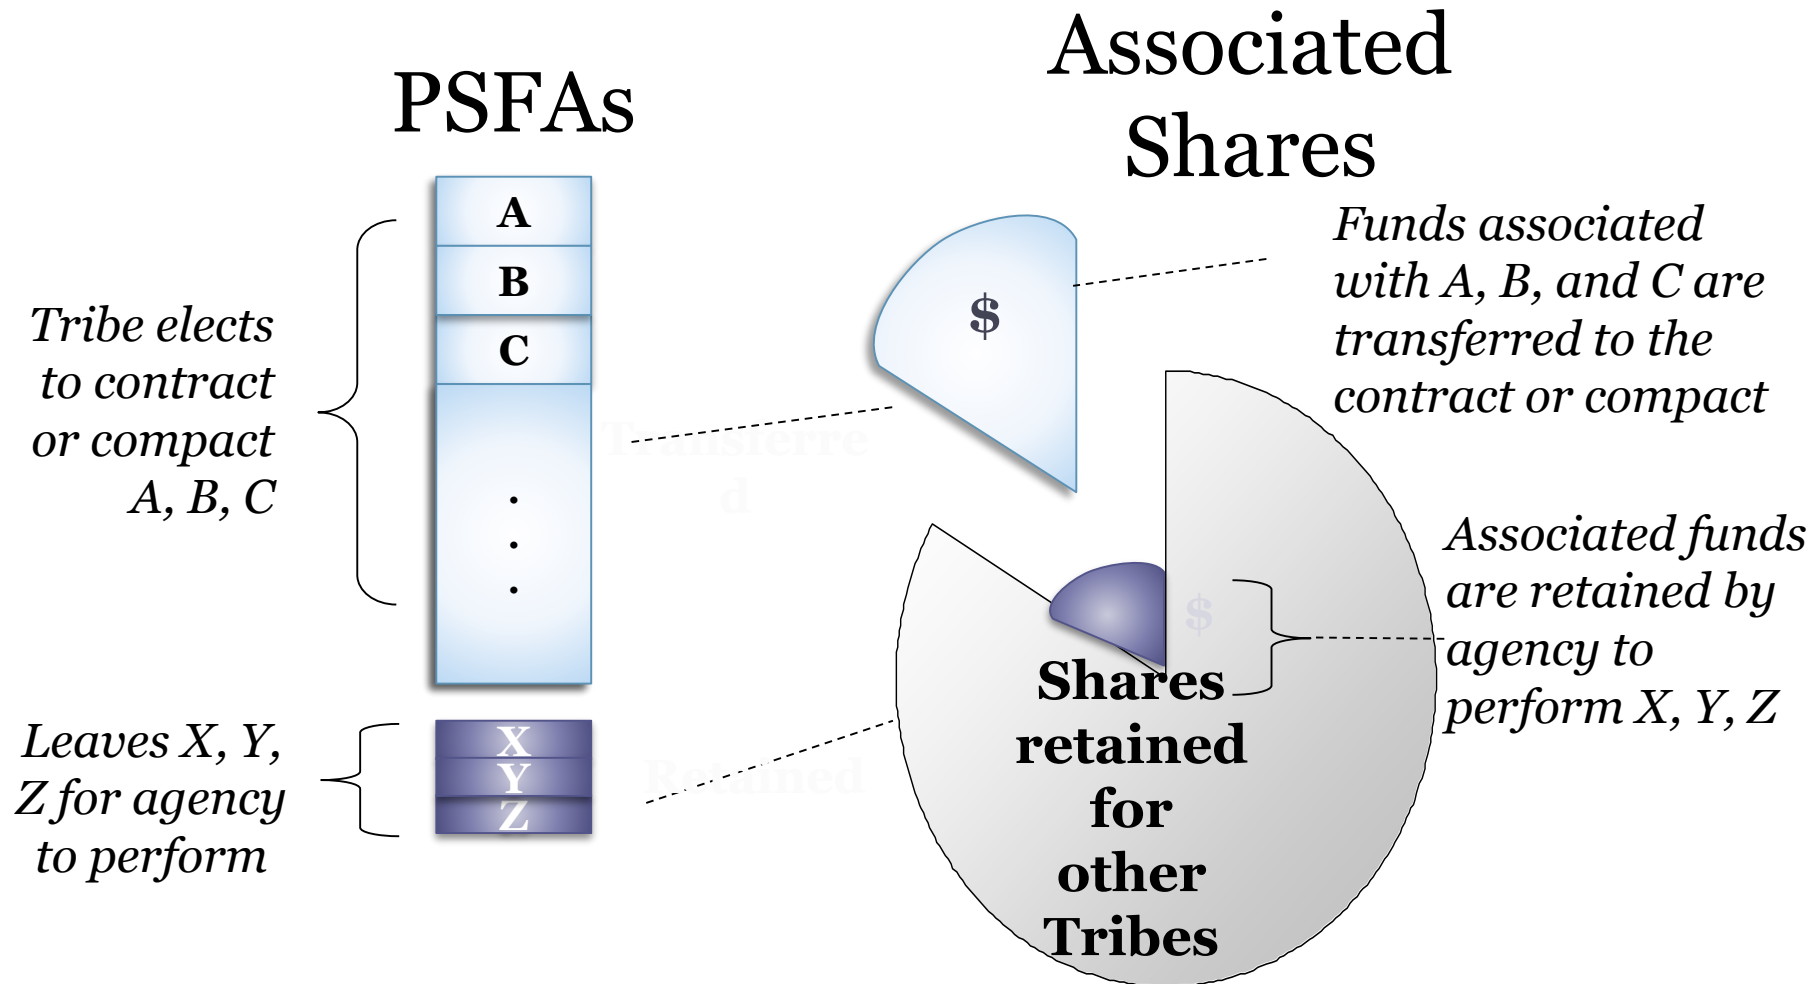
PSFAs

Associated Shares

Tribe elects to contract or compact A, B, C

A

B

C

.
.
.

Leaves X, Y, Z for agency to perform

X

Y

Z

Transferred

Retained

$

Funds associated with A, B, and C are transferred to the contract or compact

$

Shares retained for other Tribes

Associated funds are retained by agency to perform X, Y, Z